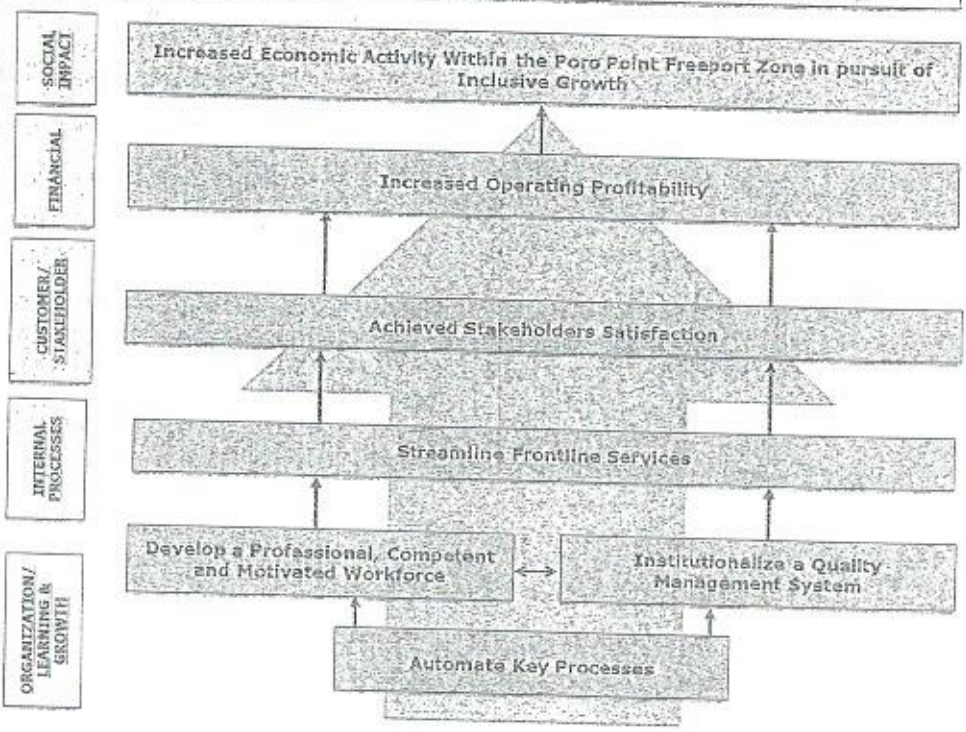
SOCIAL IMPACT

Increased Economic Activity Within the Poro Point Freeport Zone in pursuit of Inclusive Growth

FINANCIAL

Increased Operating Profitability

CUSTOMER/ STAKEHOLDER

Achieved Stakeholders Satisfaction

INTERNAL PROCESSES

Streamline Frontline Services

ORGANIZATION/ LEARNING & GROWTH

Develop a Professional, Competent and Motivated Workforce

Institutionalize a Quality Management System

Automate Key Processes